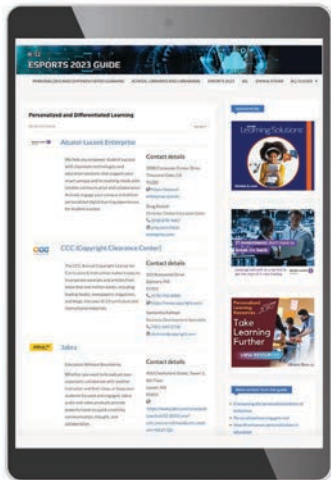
ESPORTS 2023 GUIDE

Personalized and Differentiated Learning

Alcatel-Lucent Enterprise

Contact details

CCC (Copyright Clearance Center)

Contact details

Jabra

Contact details

Learning Solutions

Take Learning Further